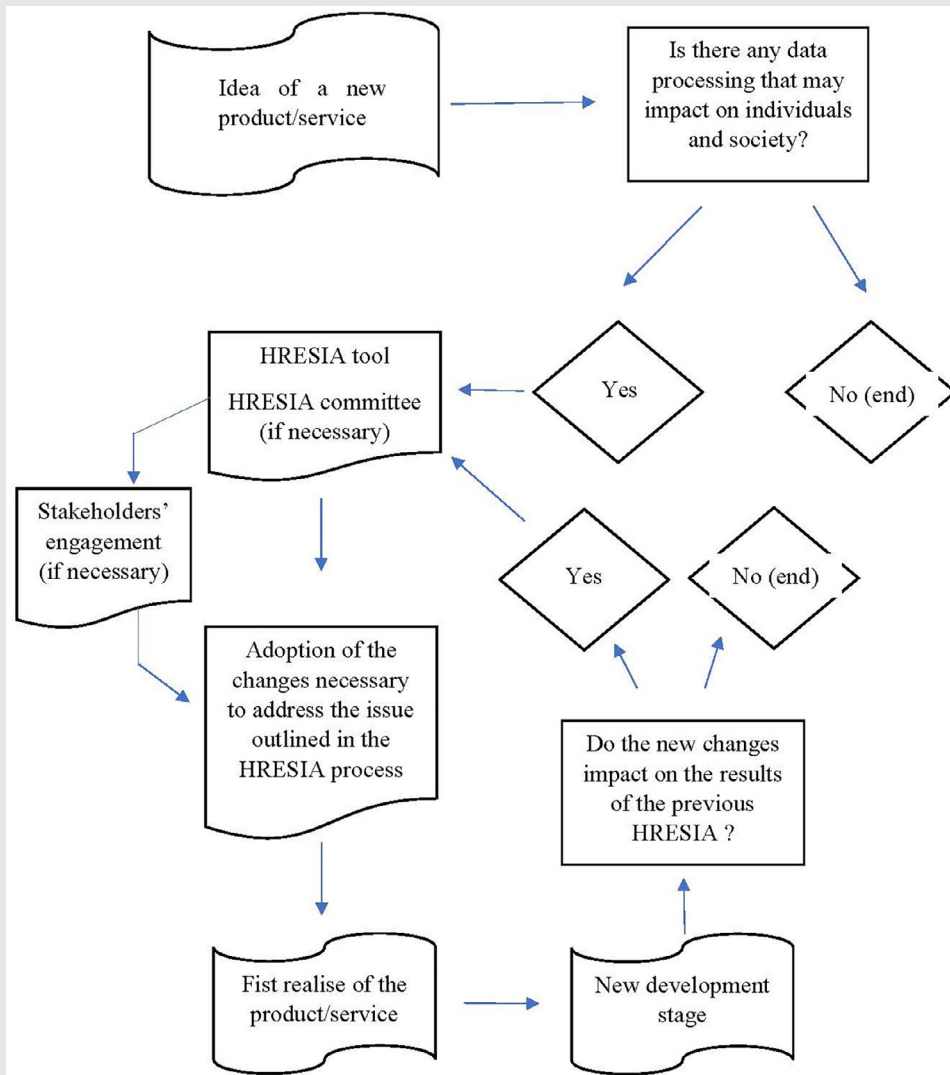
Idea of a new product/service

Is there any data processing that may impact on individuals and society?

HRESIA tool

HRESIA committee (if necessary)

Yes

No (end)

Stakeholders' engagement (if necessary)

Yes

No (end)

Adoption of the changes necessary to address the issue outlined in the HRESIA process

Do the new changes impact on the results of the previous HRESIA ?

Fist realise of the product/service

New development stage